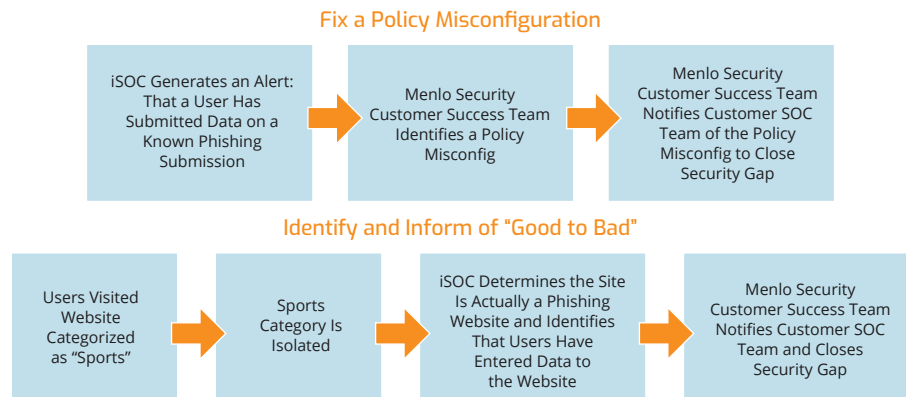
Fix a Policy Misconfiguration

iSOC Generates an Alert: That a User Has Submitted Data on a Known Phishing Submission

Menlo Security Customer Success Team Identifies a Policy Misconfig

Menlo Security Customer Success Team Notifies Customer SOC Team of the Policy Misconfig to Close Security Gap

Identify and Inform of "Good to Bad"

Users Visited Website Categorized as "Sports"

Sports Category Is Isolated

iSOC Determines the Site Is Actually a Phishing Website and Identifies That Users Have Entered Data to the Website

Menlo Security Customer Success Team Notifies Customer SOC Team and Closes Security Gap